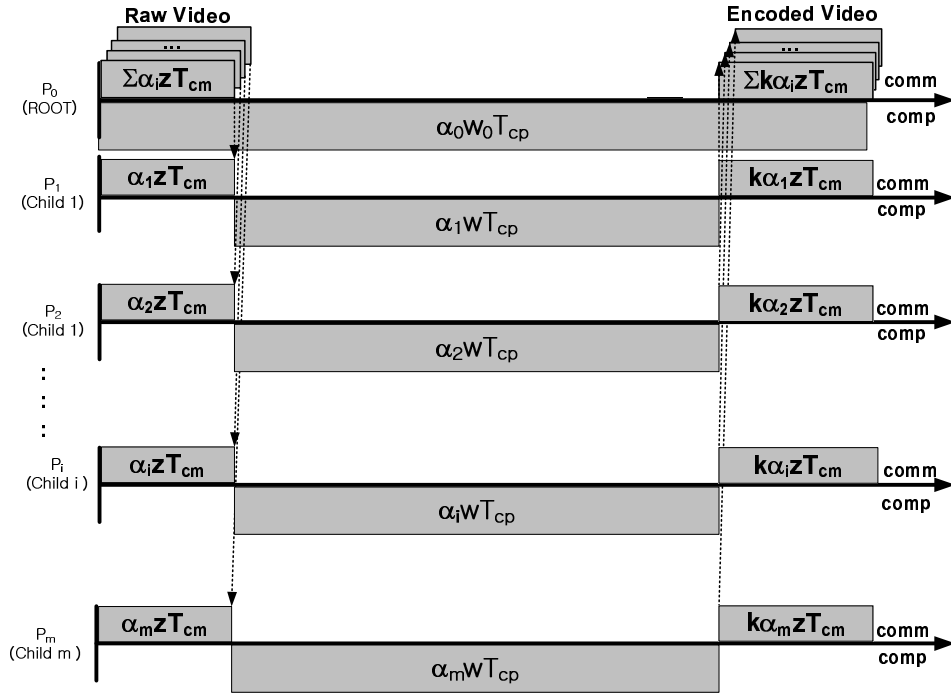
Raw Video

Encoded Video

...

...

$P_0$ (ROOT)

$\Sigma\alpha_i z T_{cm}$

$\Sigma k\alpha_i z T_{cm}$

comm

comp

$\alpha_0 w_0 T_{cp}$

$P_1$ (Child 1)

$\alpha_1 z T_{cm}$

$k\alpha_1 z T_{cm}$

comm

comp

$\alpha_1 w T_{cp}$

$P_2$ (Child 1)

$\alpha_2 z T_{cm}$

$k\alpha_2 z T_{cm}$

comm

comp

$\alpha_2 w T_{cp}$

$P_i$ (Child i )

$\alpha_i z T_{cm}$

$k\alpha_i z T_{cm}$

comm

comp

$\alpha_i w T_{cp}$

$P_m$ (Child m )

$\alpha_m z T_{cm}$

$k\alpha_m z T_{cm}$

comm

comp

$\alpha_m w T_{cp}$